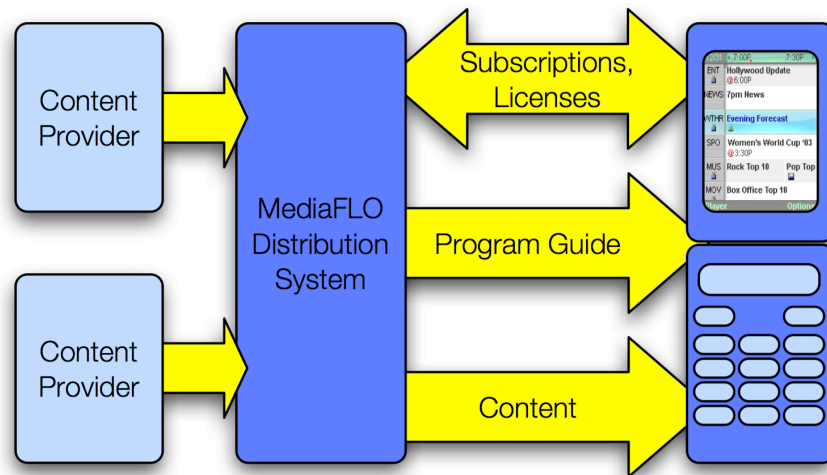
Content Provider

Content Provider

MediaFLO Distribution System

Subscriptions, Licenses

Program Guide

Content

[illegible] 7:00P 7:30P

ENT Hollywood Update 6:00P

NEWS 7pm News

WTHR Evening Forecast

SPO Women's World Cup '03 3:30P

MUS Rock Top 10 Pop Top

MOV Box Office Top 10

Player Options